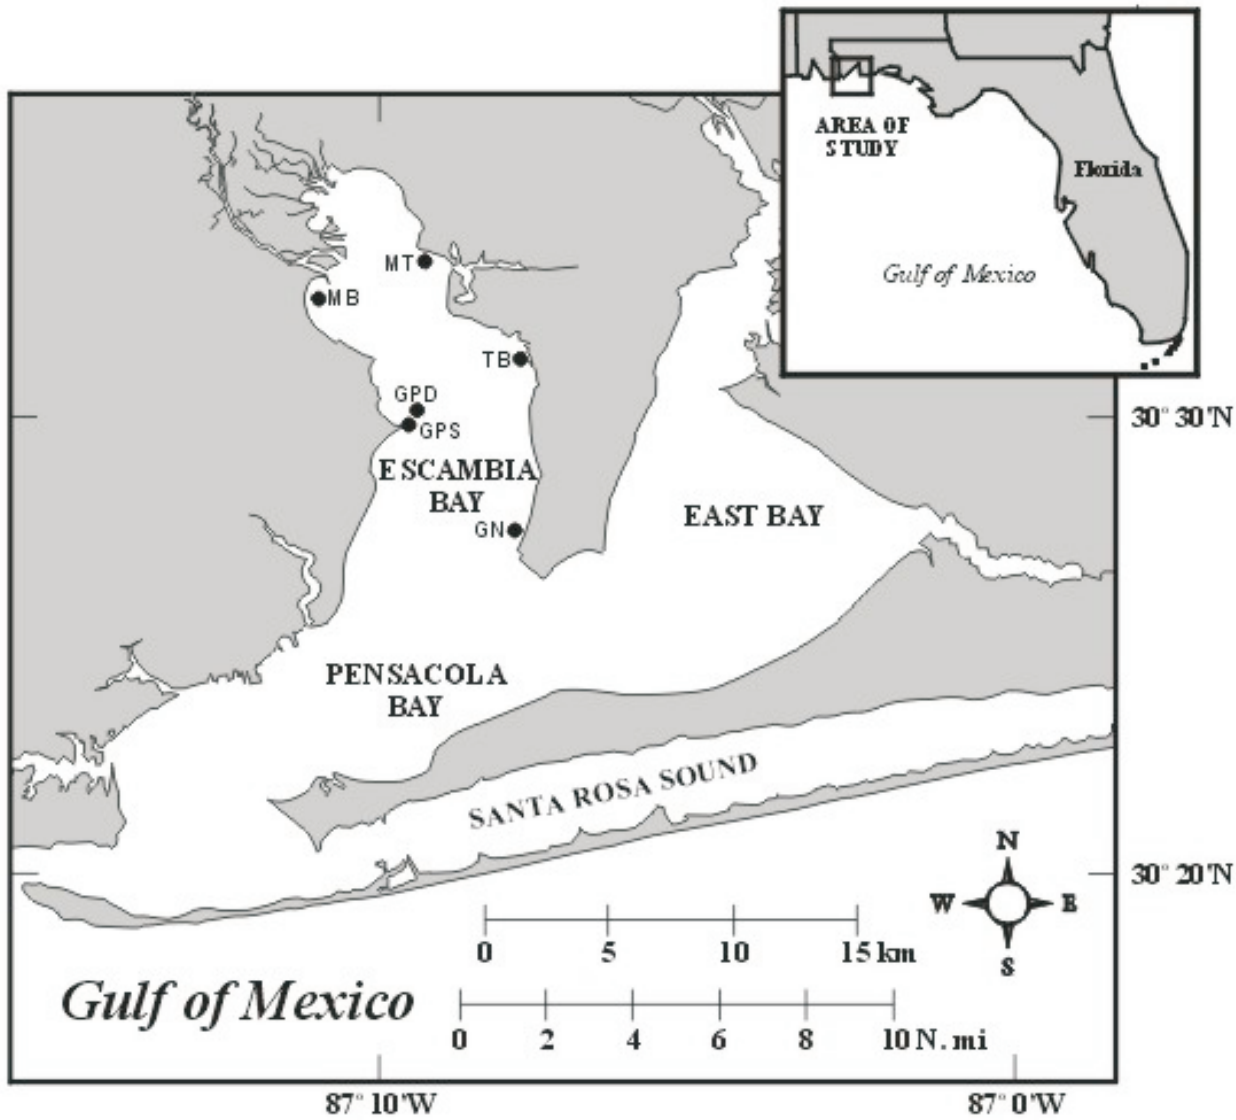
AREA OF STUDY

Florida

Gulf of Mexico

MT

MB

TB

GPD

GPS

30° 30'N

ESCAMBIA BAY

GN

EAST BAY

PENSACOLA BAY

SANTA ROSA SOUND

N

W

E

S

30° 20'N

0 5 10 15 km

Gulf of Mexico

0 2 4 6 8 10 N. mi

87° 10'W

87° 0'W